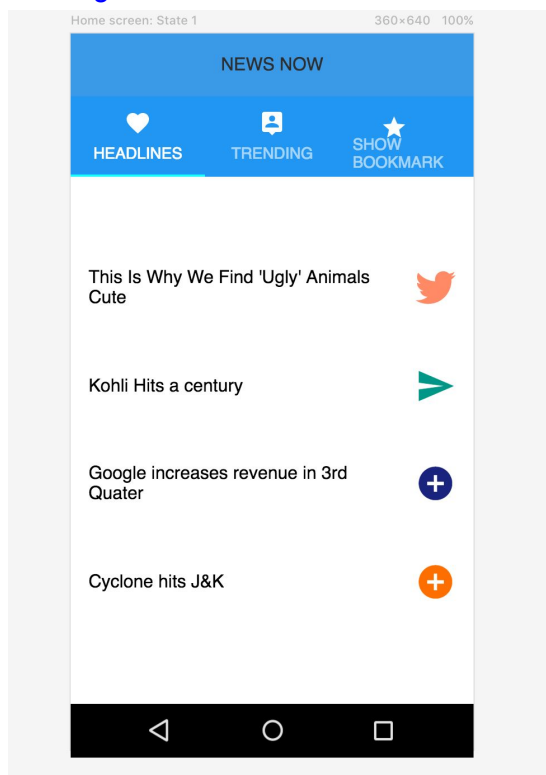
Home screen: State 1

360×640 100%

NEWS NOW

HEADLINES

TRENDING

SHOW BOOKMARK

This Is Why We Find 'Ugly' Animals Cute

Kohli Hits a century

Google increases revenue in 3rd Quater

Cyclone hits J&K